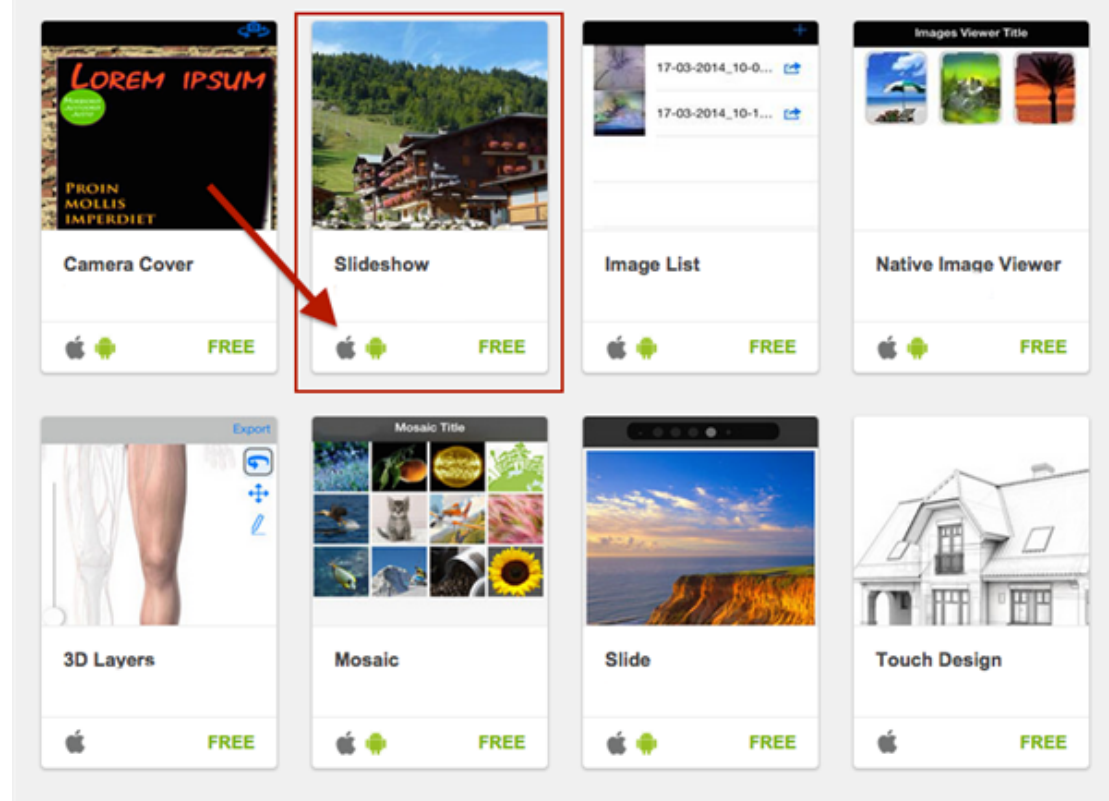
LOREM IPSUM

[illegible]

PROIN MOLLIS IMPERDIET

Camera Cover

FREE

Slideshow

FREE

17-03-2014_10-0...

17-03-2014_10-1...

Image List

FREE

Images Viewer Title

Native Image Viewer

FREE

Export

3D Layers

FREE

Mosaic Title

Mosaic

FREE

Slide

FREE

Touch Design

FREE